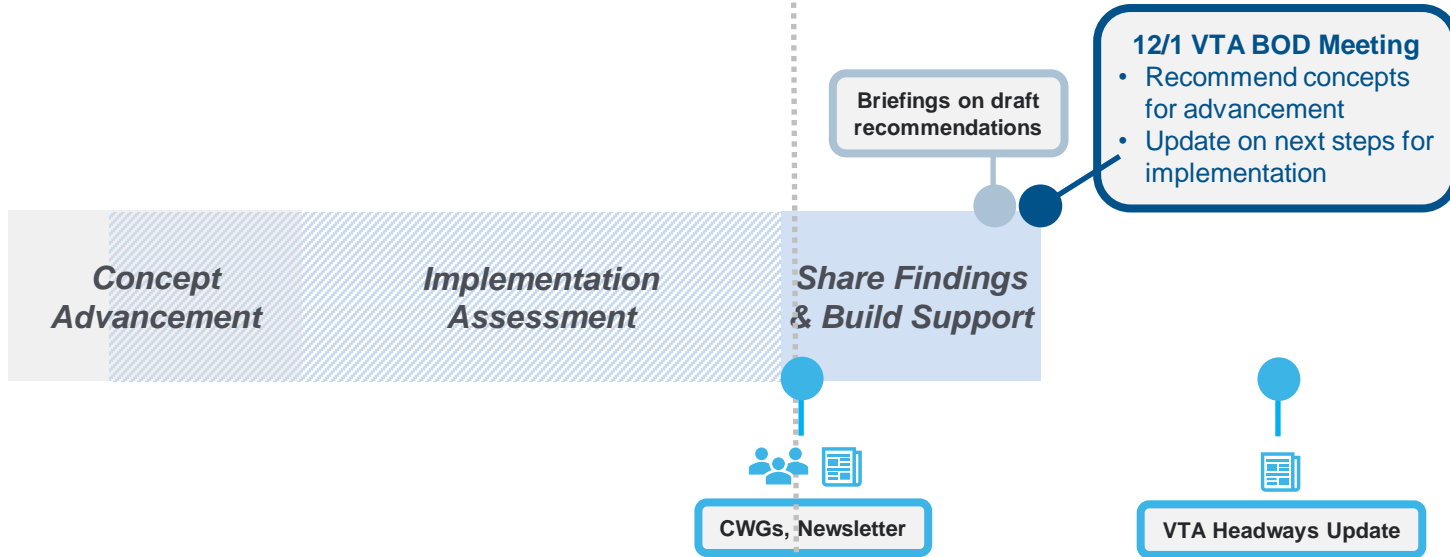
12/1 VTA BOD Meeting
• Recommend concepts for advancement
• Update on next steps for implementation

Briefings on draft recommendations

Concept Advancement

Implementation Assessment

Share Findings & Build Support

CWGs, Newsletter

VTA Headways Update